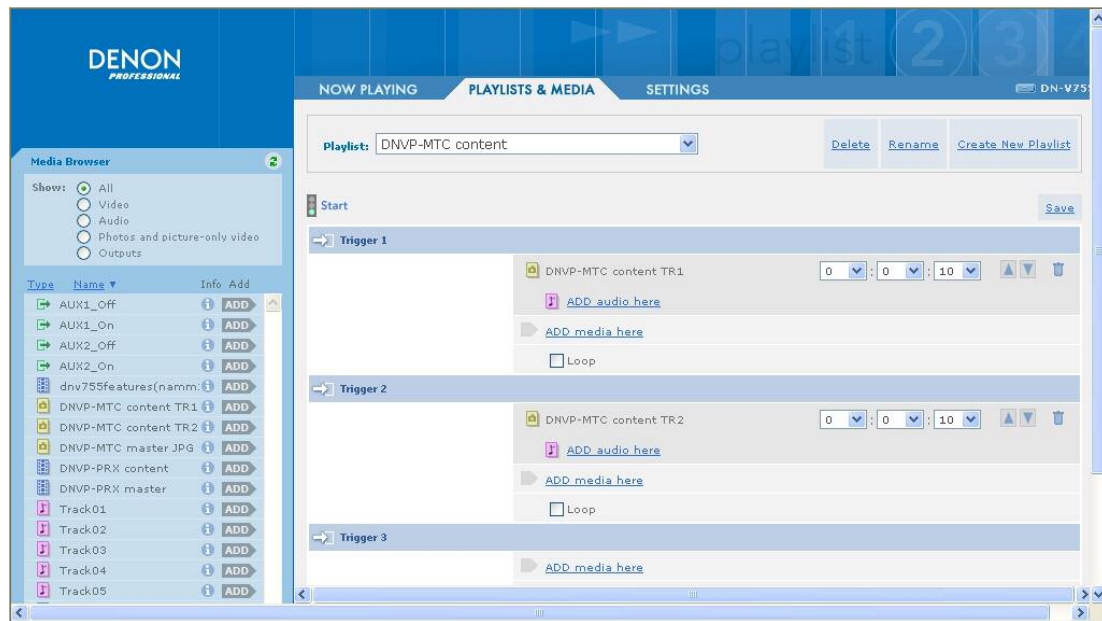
DENON
PROFESSIONAL

playlist 1 2 3 4

NOW PLAYING | PLAYLISTS & MEDIA | SETTINGS | DN-V75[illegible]

Media Browser

Show: All
Video
Audio
Photos and picture-only video
Outputs

| Type | Name ▼ | Info | Add |
|---|---|---|---|
| | AUX1_Off | | ADD |
| | AUX1_On | | ADD |
| | AUX2_Off | | ADD |
| | AUX2_On | | ADD |
| | dnv755features(namm: | | ADD |
| | DNVP-MTC content TR1 | | ADD |
| | DNVP-MTC content TR2 | | ADD |
| | DNVP-MTC master JPG | | ADD |
| | DNVP-PRX content | | ADD |
| | DNVP-PRX master | | ADD |
| | Track01 | | ADD |
| | Track02 | | ADD |
| | Track03 | | ADD |
| | Track04 | | ADD |
| | Track05 | | ADD |

Playlist: DNVP-MTC content

Delete Rename Create New Playlist

Start

Save

Trigger 1

DNVP-MTC content TR1 0 : 0 : 10

ADD audio here

ADD media here

Loop

Trigger 2

DNVP-MTC content TR2 0 : 0 : 10

ADD audio here

ADD media here

Loop

Trigger 3

ADD media here